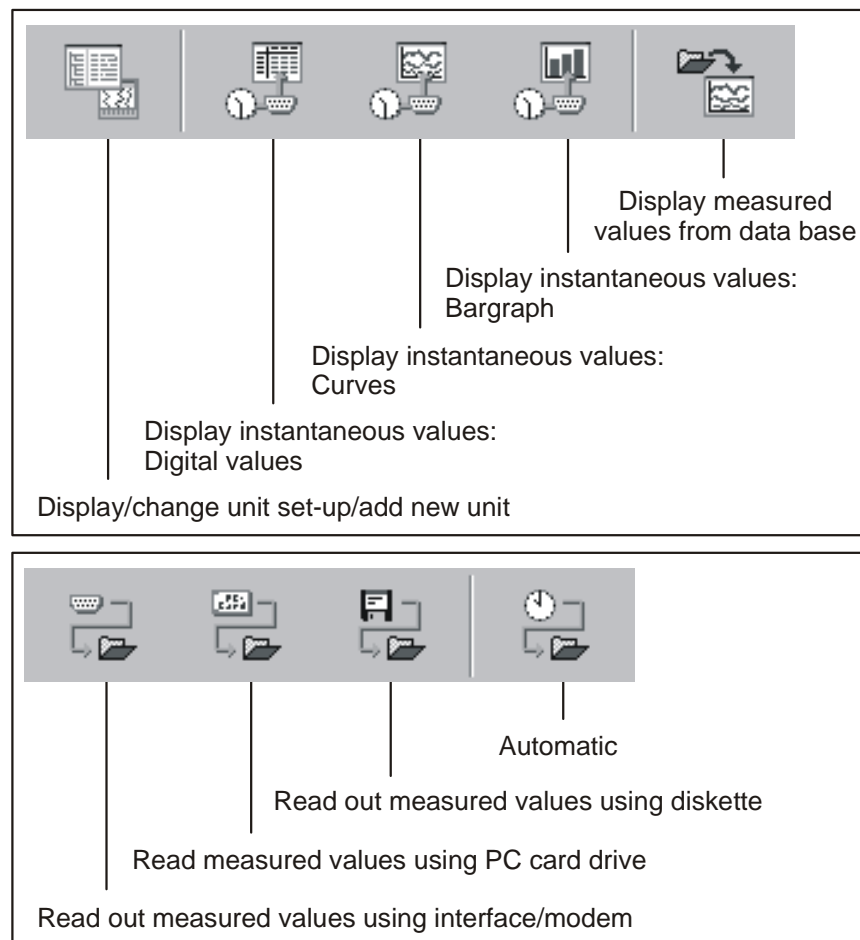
Display measured values from data base

Display instantaneous values: Bargraph

Display instantaneous values: Curves

Display instantaneous values: Digital values

Display/change unit set-up/add new unit

Automatic

Read out measured values using diskette

Read measured values using PC card drive

Read out measured values using interface/modem